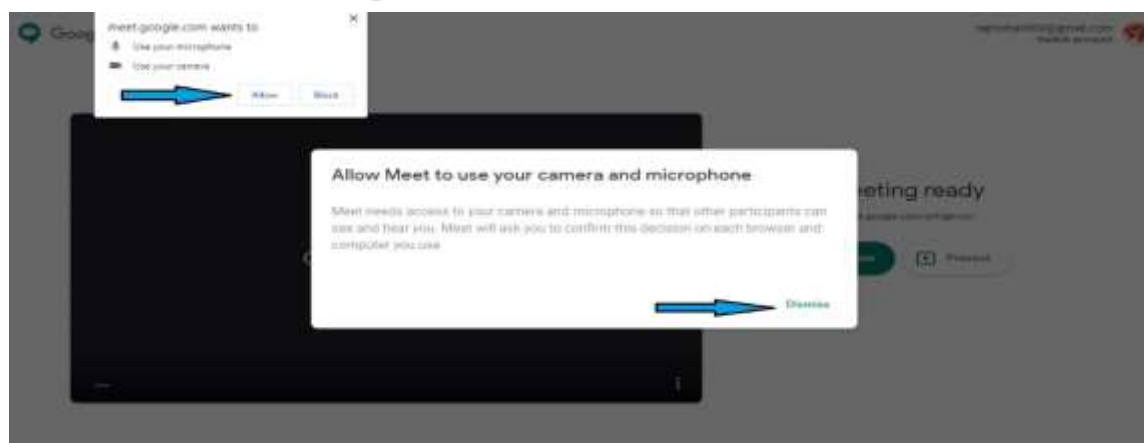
Goog

meet.google.com wants to

Use your microphone

Use your camera

Allow

Block

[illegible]@gmail.com

Switch account

Allow Meet to use your camera and microphone

Meet needs access to your camera and microphone so that other participants can see and hear you. Meet will ask you to confirm this decision on each browser and computer you use.

Dismiss

eeting ready

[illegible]

Present